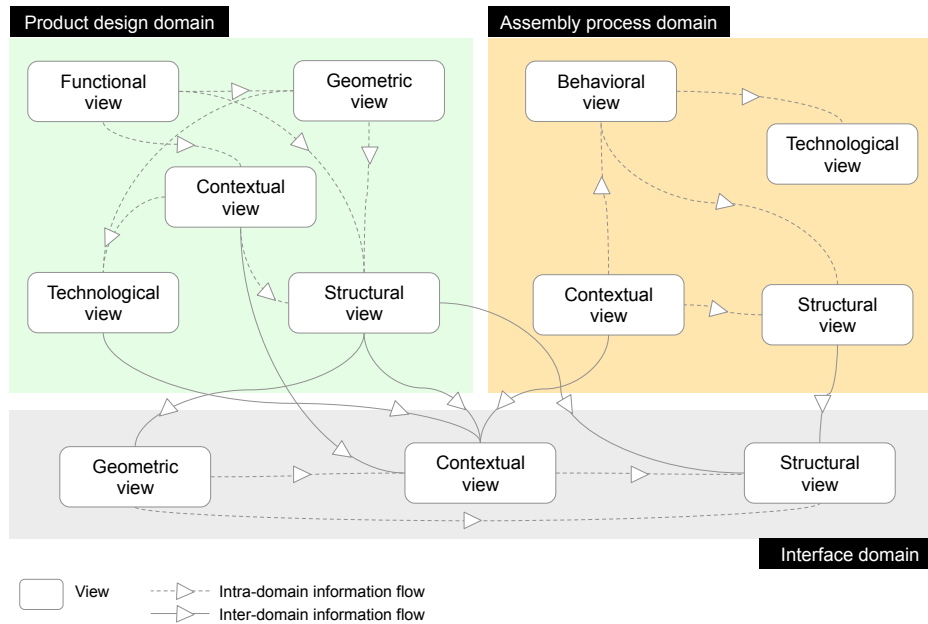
Product design domain

Assembly process domain

Functional view

Geometric view

Contextual view

Technological view

Structural view

Behavioral view

Technological view

Contextual view

Structural view

Geometric view

Contextual view

Structural view

Interface domain

View

Intra-domain information flow

Inter-domain information flow